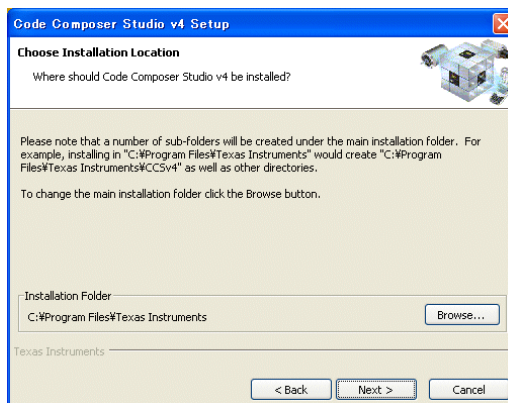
Code Composer Studio v4 Setup

Choose Installation Location

Where should Code Composer Studio v4 be installed?

Please note that a number of sub-folders will be created under the main installation folder. For example, installing in "C:¥Program Files¥Texas Instruments" would create "C:¥Program Files¥Texas Instruments¥CCSv4" as well as other directories.

To change the main installation folder click the Browse button.

Installation Folder

C:¥Program Files¥Texas Instruments

Browse...

Texas Instruments

< Back

Next >

Cancel